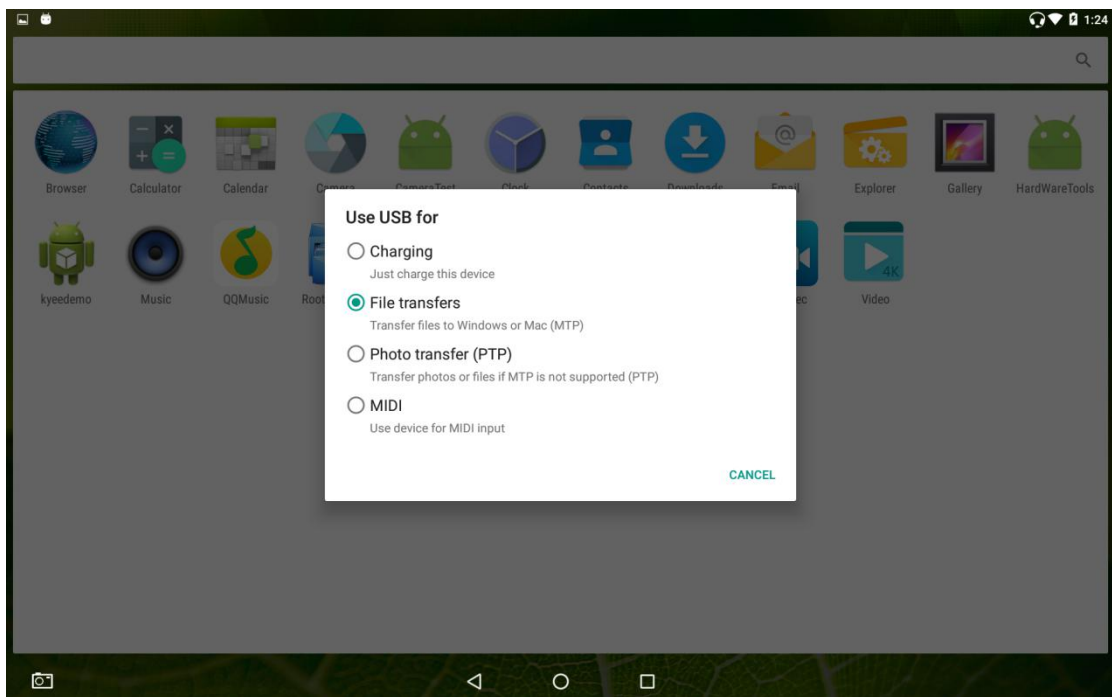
1:24

Browser
Calculator
Calendar
Camera
CameraTest
Clock
Contacts
Downloads
Email
Explorer
Gallery
HardWareTools

kyeedemo
Music
QQMusic
Root
ec
Video

4K

Use USB for

Charging
Just charge this device

File transfers
Transfer files to Windows or Mac (MTP)

Photo transfer (PTP)
Transfer photos or files if MTP is not supported (PTP)

MIDI
Use device for MIDI input

CANCEL